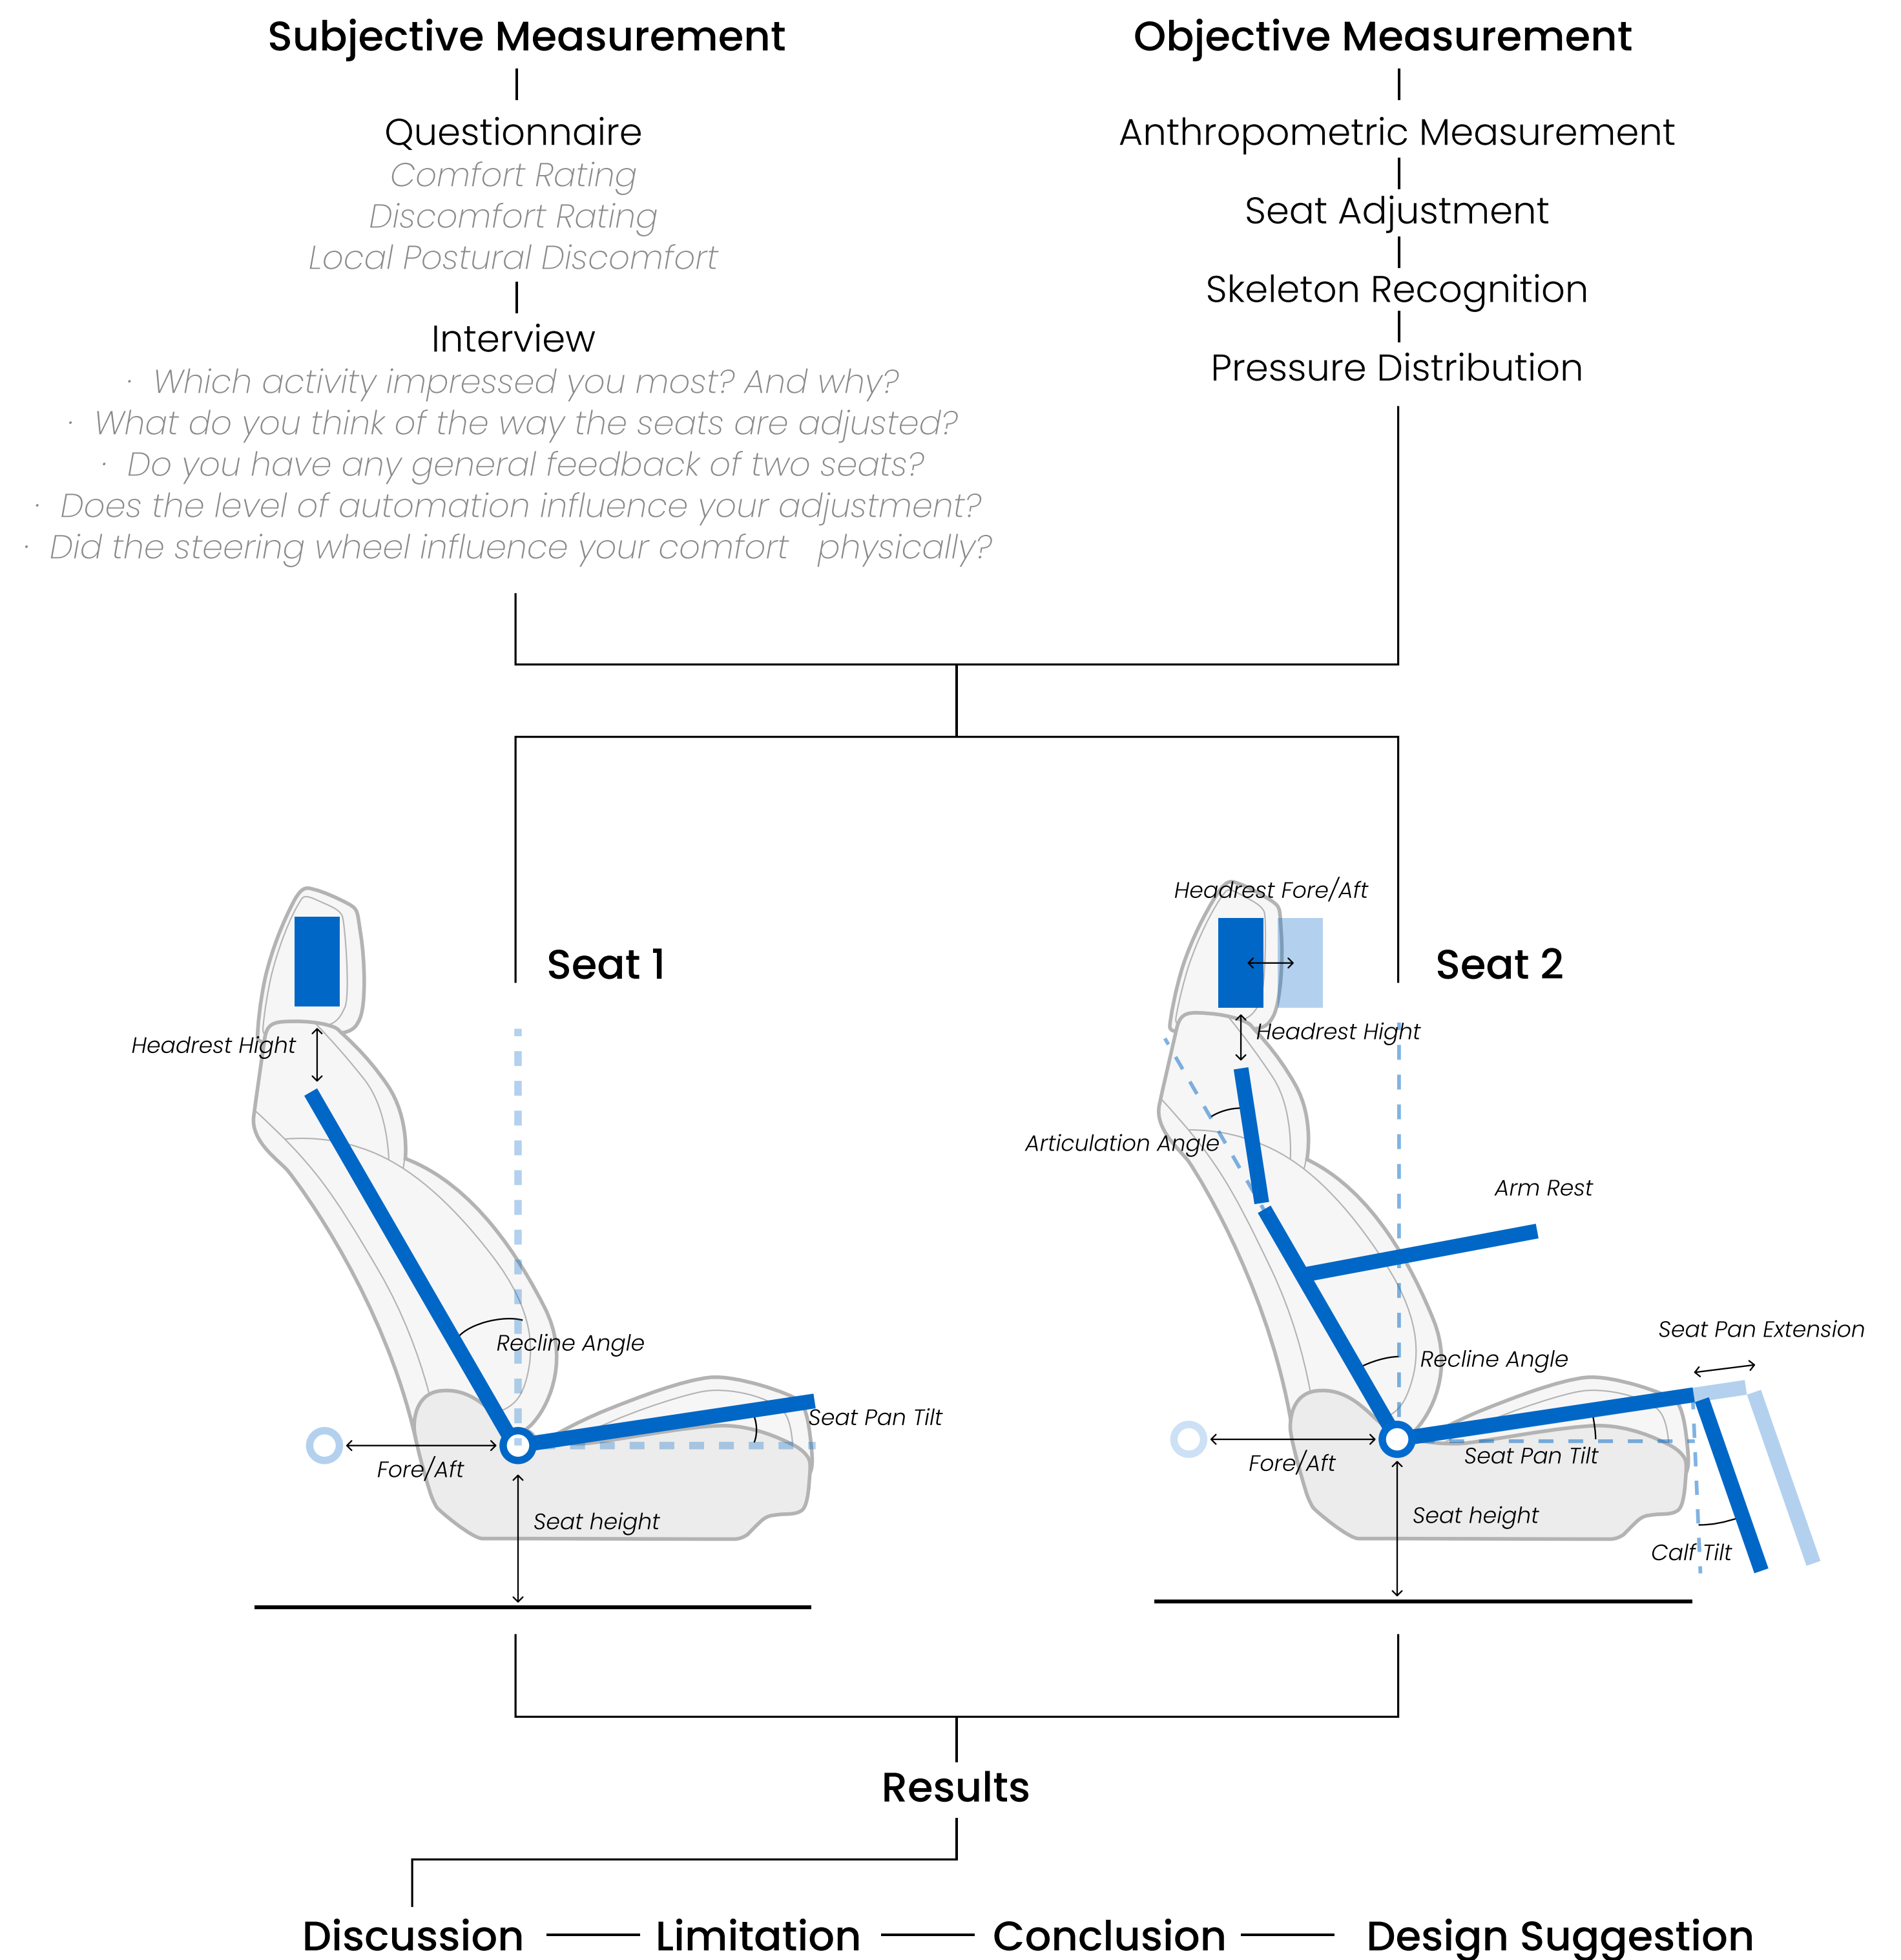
Subjective Measurement

Questionnaire
Comfort Rating
Discomfort Rating
Local Postural Discomfort

Interview
· Which activity impressed you most? And why?
· What do you think of the way the seats are adjusted?
· Do you have any general feedback of two seats?
· Does the level of automation influence your adjustment?
· Did the steering wheel influence your comfort physically?

Objective Measurement

Anthropometric Measurement
Seat Adjustment
Skeleton Recognition
Pressure Distribution

Seat 1

Headrest Hight
Recline Angle
Seat Pan Tilt
Fore/Aft
Seat height

Seat 2

Headrest Fore/Aft
Headrest Hight
Articulation Angle
Arm Rest
Seat Pan Extension
Recline Angle
Fore/Aft
Seat Pan Tilt
Seat height
Calf Tilt

Results

Discussion — Limitation — Conclusion — Design Suggestion